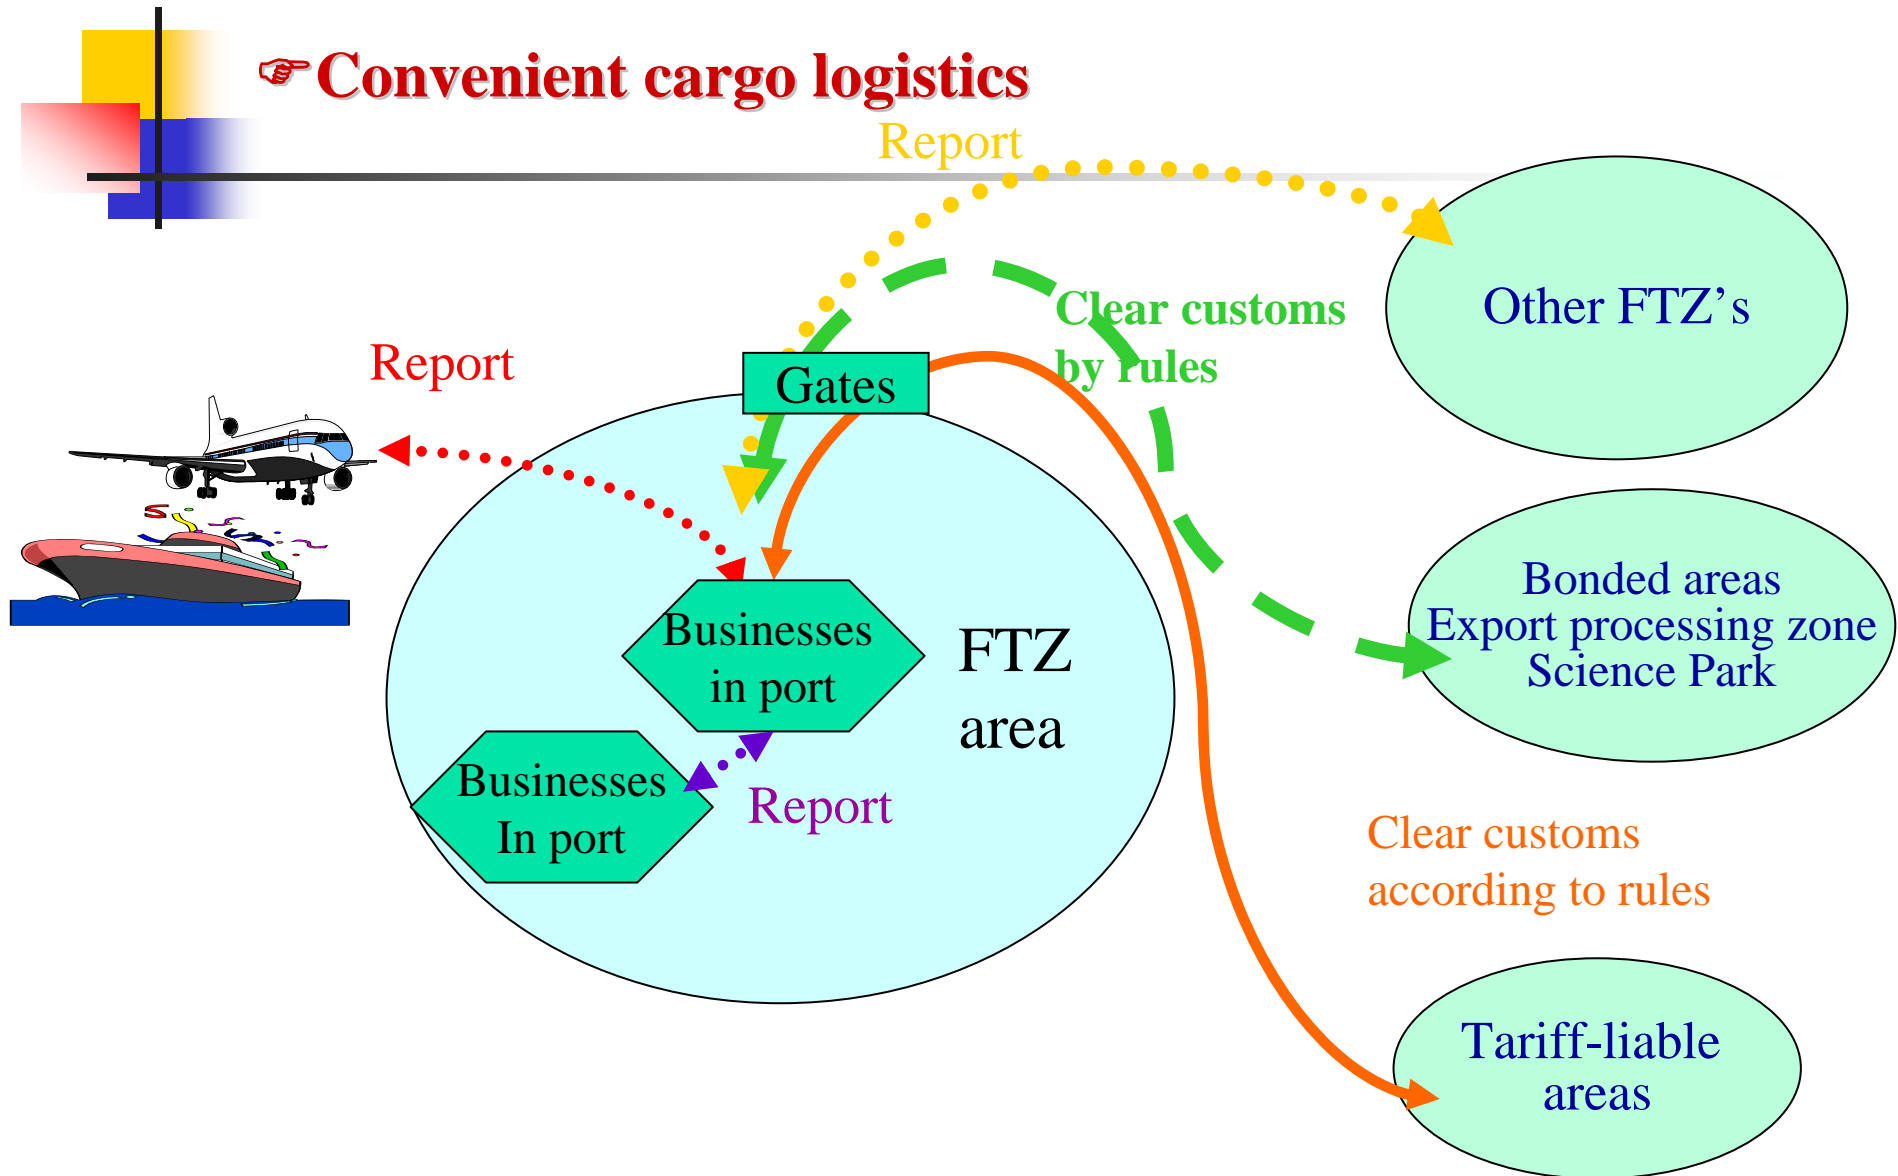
☞Convenient cargo logistics

Report

Other FTZ's

Clear customs by rules

Report

Gates

Bonded areas
Export processing zone
Science Park

Businesses in port

FTZ area

Businesses In port

Report

Clear customs according to rules

Tariff-liable areas